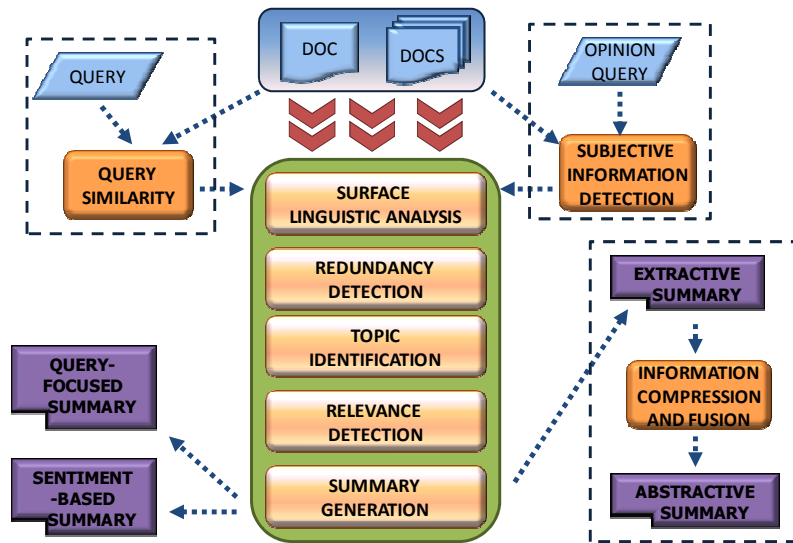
DOC

DOCS

QUERY

QUERY SIMILARITY

OPINION QUERY

SUBJECTIVE INFORMATION DETECTION

SURFACE LINGUISTIC ANALYSIS

REDUNDANCY DETECTION

TOPIC IDENTIFICATION

RELEVANCE DETECTION

SUMMARY GENERATION

QUERY-FOCUSED SUMMARY

SENTIMENT-BASED SUMMARY

EXTRACTIVE SUMMARY

INFORMATION COMPRESSION AND FUSION

ABSTRACTIVE SUMMARY